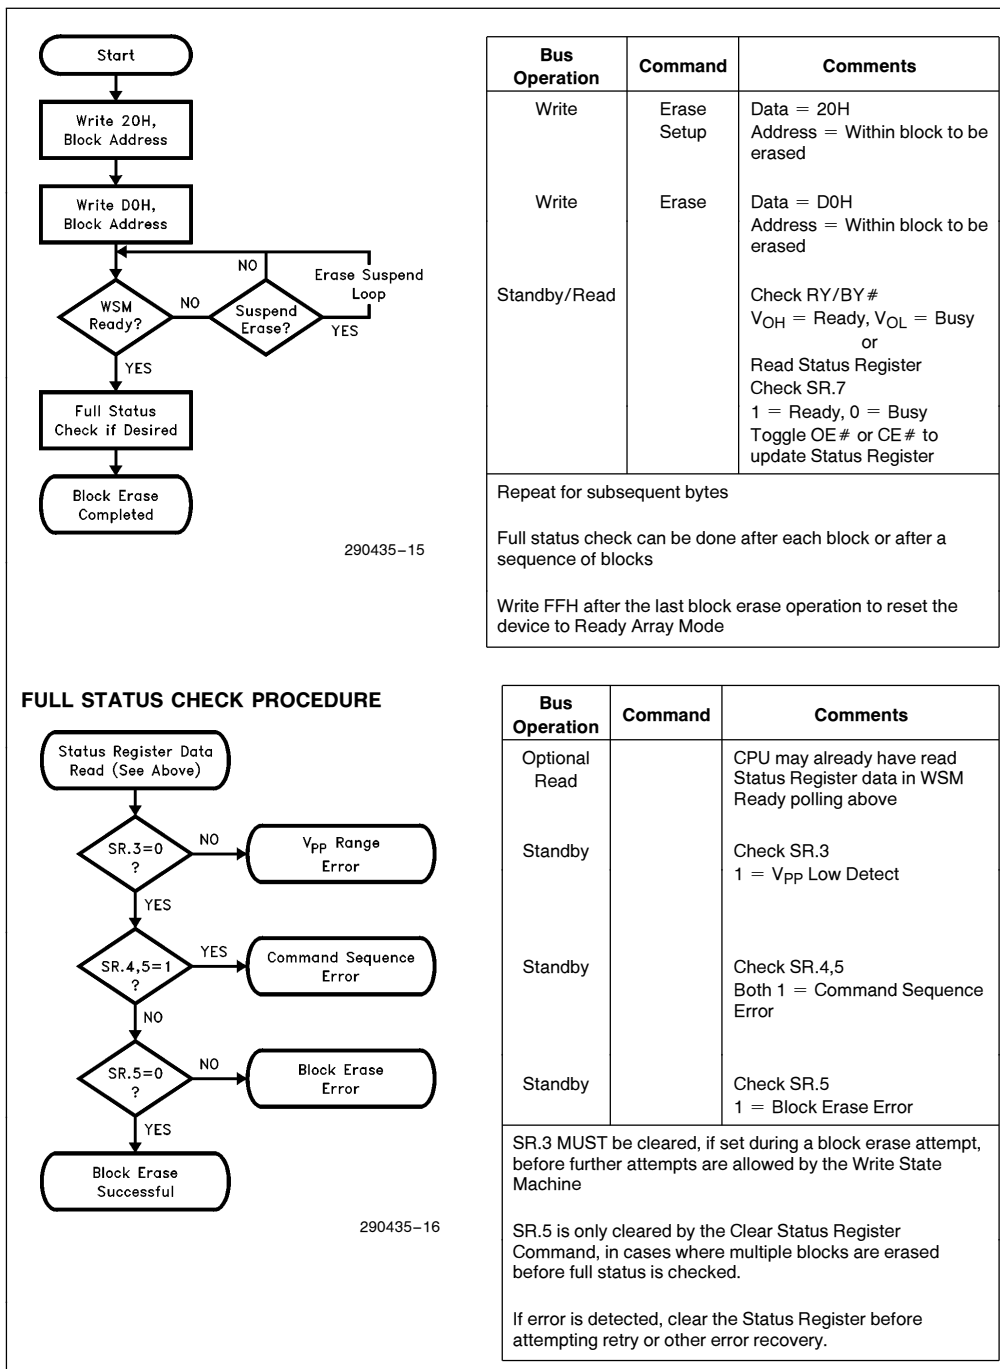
Start

Write 20H, Block Address

Write D0H, Block Address

NO

Erase Suspend Loop

WSM Ready?

NO

Suspend Erase?

YES

YES

Full Status Check if Desired

Block Erase Completed

290435–15

| Bus Operation | Command | Comments |
|---|---|---|
| Write | Erase Setup | Data = 20H Address = Within block to be erased |
| Write | Erase | Data = D0H Address = Within block to be erased |
| Standby/Read | | Check RY/BY# $V_{OH}$ = Ready, $V_{OL}$ = Busy or Read Status Register Check SR.7 1 = Ready, 0 = Busy Toggle OE# or CE# to update Status Register |

Repeat for subsequent bytes

Full status check can be done after each block or after a sequence of blocks

Write FFH after the last block erase operation to reset the device to Ready Array Mode

FULL STATUS CHECK PROCEDURE

Status Register Data Read (See Above)

SR.3=0 ?

NO

$V_{PP}$ Range Error

YES

SR.4,5=1 ?

YES

Command Sequence Error

NO

SR.5=0 ?

NO

Block Erase Error

YES

Block Erase Successful

290435–16

| Bus Operation | Command | Comments |
|---|---|---|
| Optional Read | | CPU may already have read Status Register data in WSM Ready polling above |
| Standby | | Check SR.3 1 = $V_{PP}$ Low Detect |
| Standby | | Check SR.4,5 Both 1 = Command Sequence Error |
| Standby | | Check SR.5 1 = Block Erase Error |

SR.3 MUST be cleared, if set during a block erase attempt, before further attempts are allowed by the Write State Machine

SR.5 is only cleared by the Clear Status Register Command, in cases where multiple blocks are erased before full status is checked.

If error is detected, clear the Status Register before attempting retry or other error recovery.